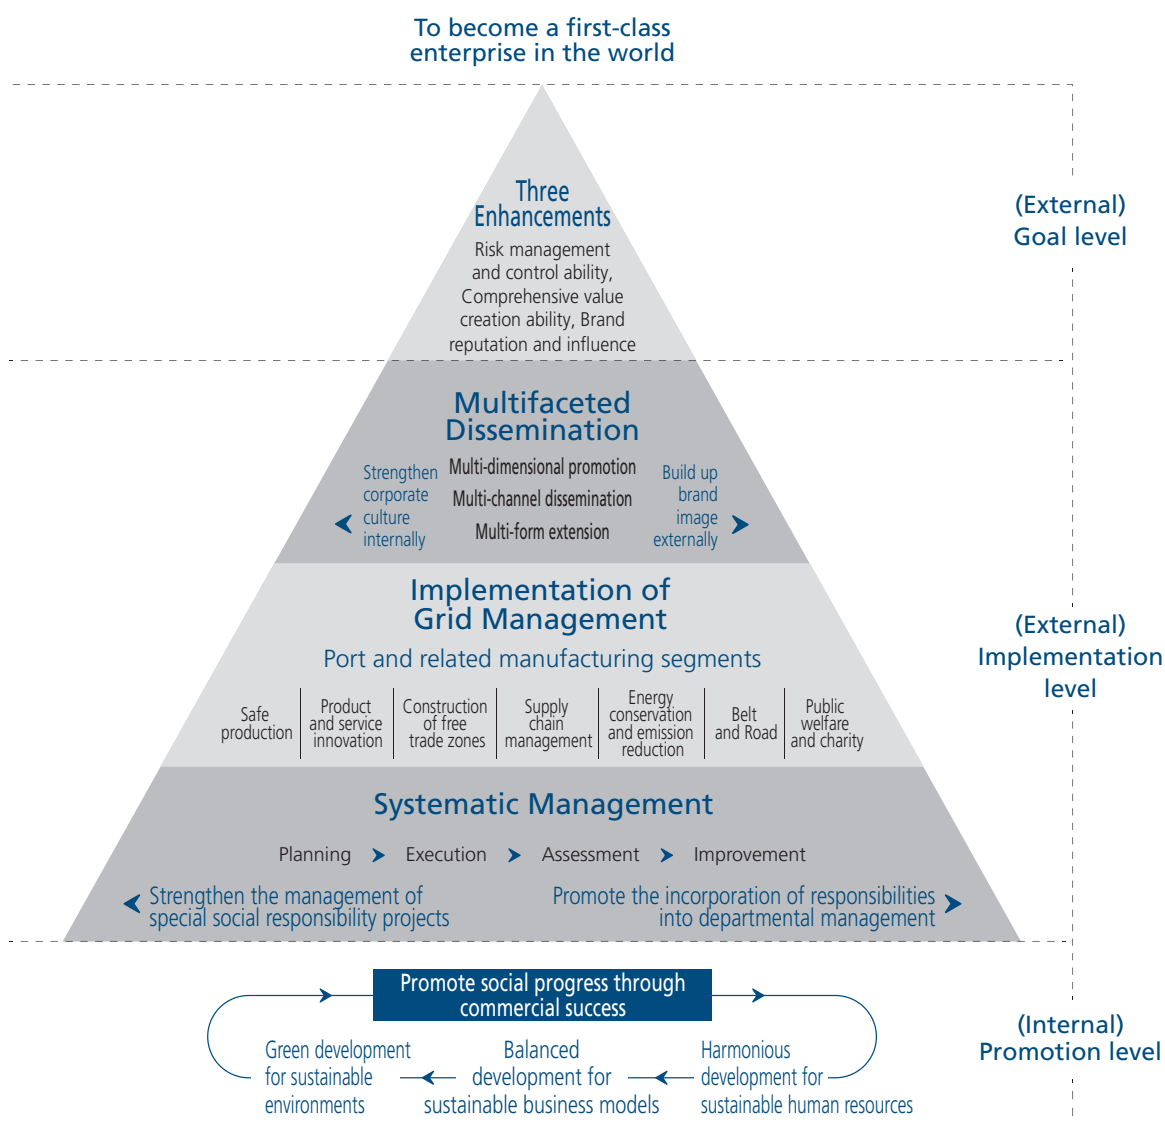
To become a first-class enterprise in the world

Three Enhancements

Risk management and control ability, Comprehensive value creation ability, Brand reputation and influence

(External) Goal level

Multifaceted Dissemination

Strengthen corporate culture internally

Multi-dimensional promotion

Multi-channel dissemination

Multi-form extension

Build up brand image externally

Implementation of Grid Management

Port and related manufacturing segments

| Safe production | Product and service innovation | Construction of free trade zones | Supply chain management | Energy conservation and emission reduction | Belt and Road | Public welfare and charity |
|---|---|---|---|---|---|---|

(External) Implementation level

Systematic Management

Planning Execution Assessment Improvement

Strengthen the management of special social responsibility projects

Promote the incorporation of responsibilities into departmental management

Promote social progress through commercial success

Green development for sustainable environments

Balanced development for sustainable business models

Harmonious development for sustainable human resources

(Internal) Promotion level